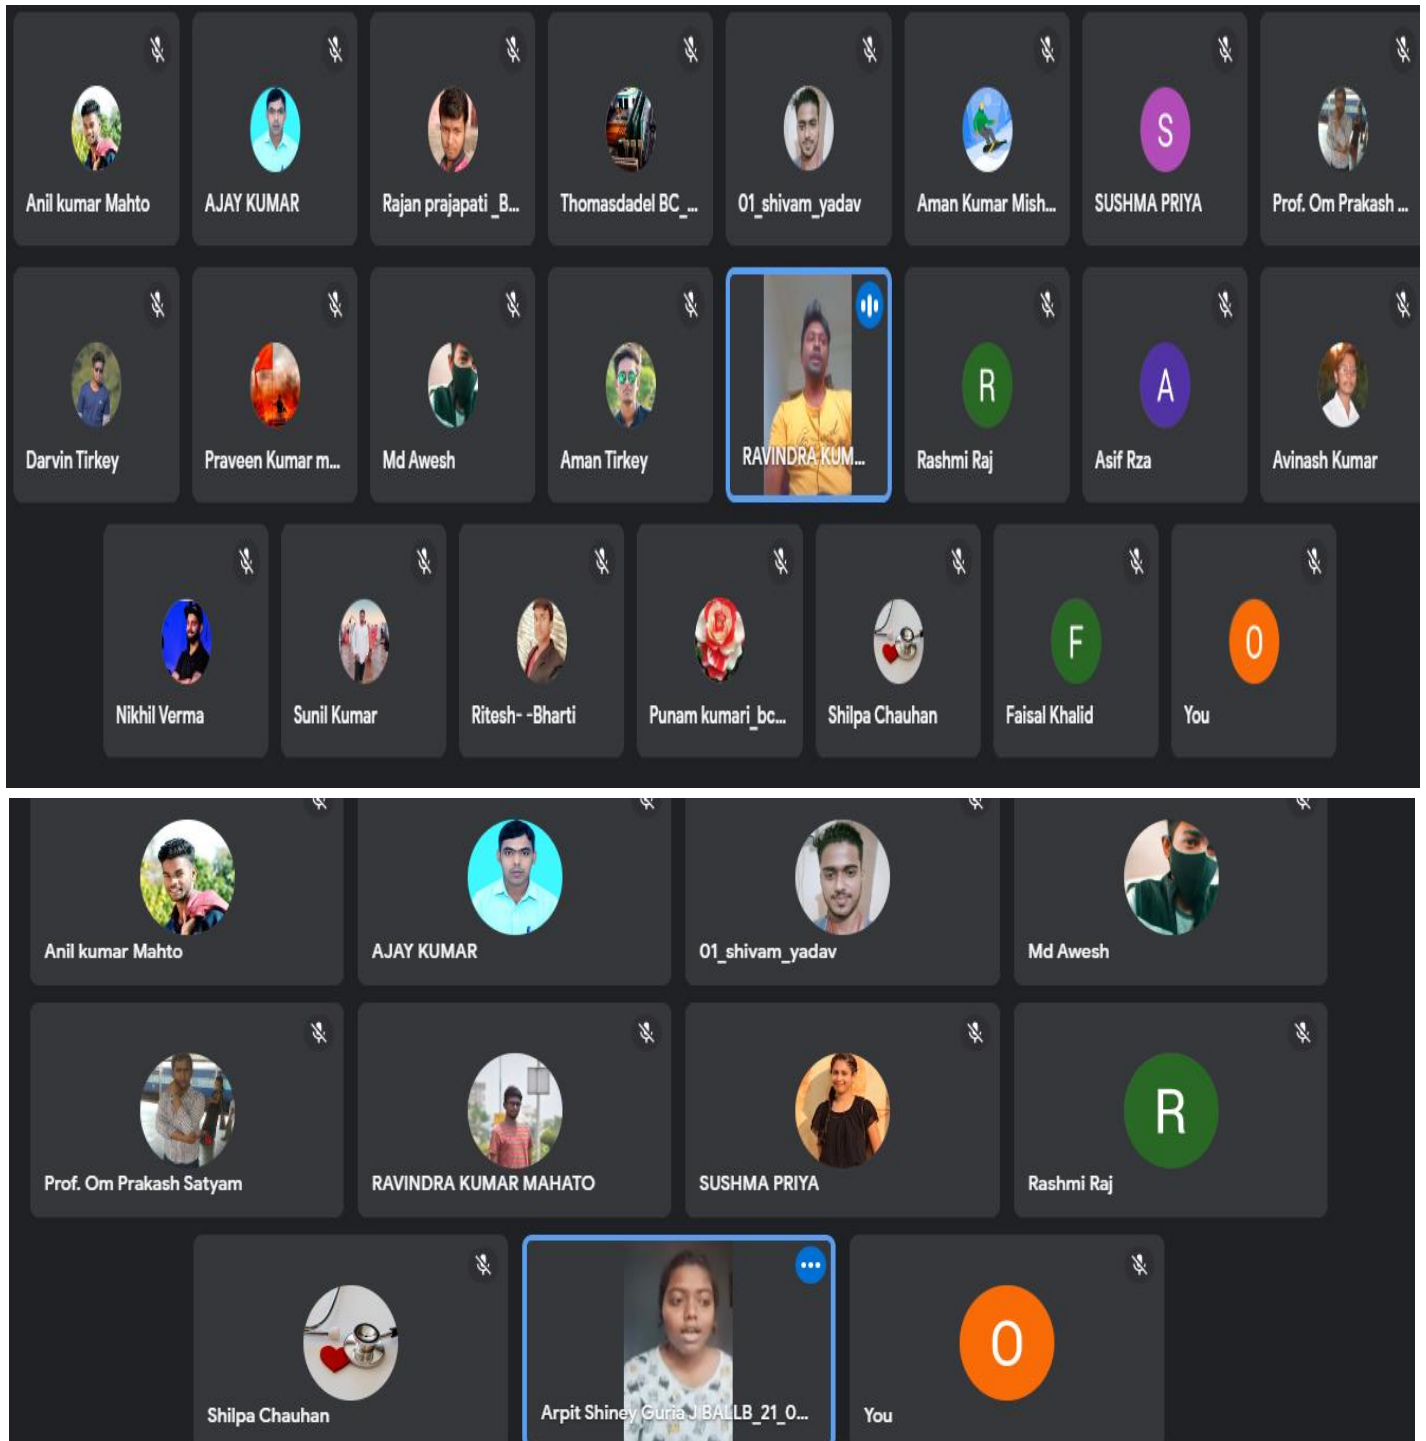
Anil kumar Mahto

AJAY KUMAR

Rajan prajapati _B...

Thomasdadel BC _...

01_shivam_yadav

Aman Kumar Mish...

S
SUSHMA PRIYA

Prof. Om Prakash ...

Darvin Tirkey

Praveen Kumar m...

Md Awesh

Aman Tirkey

RAVINDRA KUM...

R
Rashmi Raj

A
Asif Rza

Avinash Kumar

Nikhil Verma

Sunil Kumar

Ritesh- -Bharti

Punam kumari_bc...

Shilpa Chauhan

F
Faisal Khalid

O
You

Anil kumar Mahto

AJAY KUMAR

01_shivam_yadav

Md Awesh

Prof. Om Prakash Satyam

RAVINDRA KUMAR MAHATO

SUSHMA PRIYA

R
Rashmi Raj

Shilpa Chauhan

Arpit Shiney Guria J BALLB_21_0...

O
You